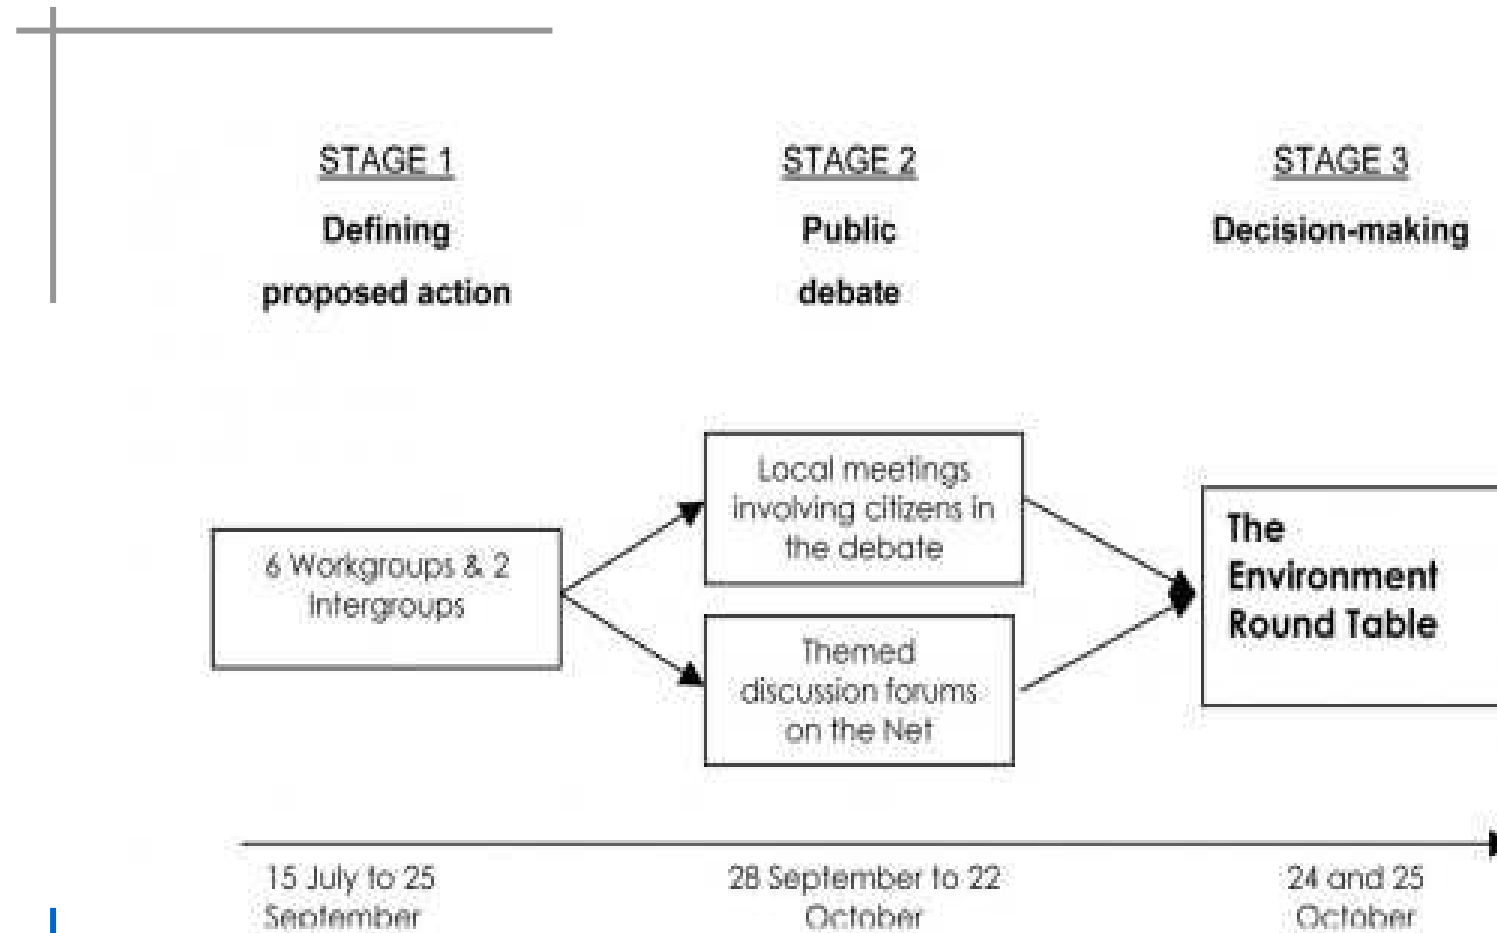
STAGE 1
Defining proposed action

STAGE 2
Public debate

STAGE 3
Decision-making

6 Workgroups & 2 Intergroups

Local meetings involving citizens in the debate

Themed discussion forums on the Net

The Environment Round Table

15 July to 25 September

28 September to 22 October

24 and 25 October